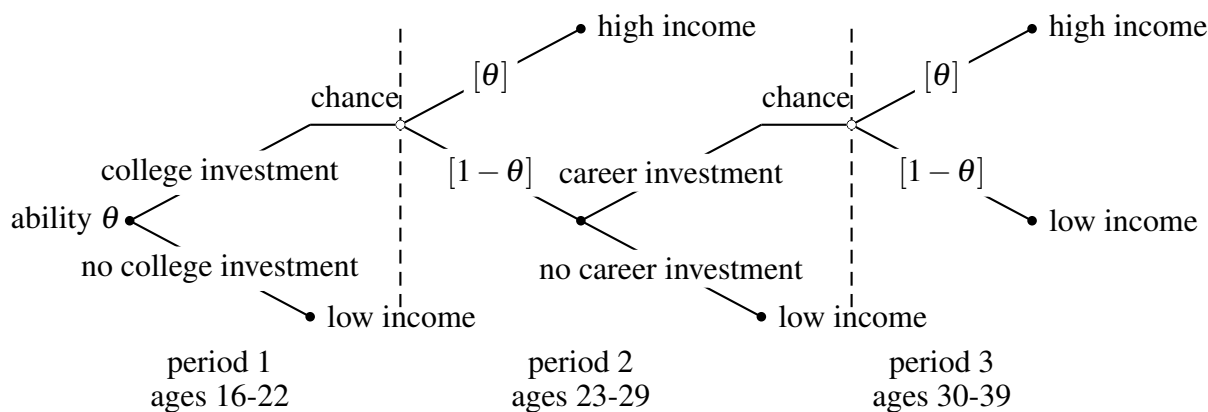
high income
$[\theta]$
chance
college investment
$[1-\theta]$
ability $\theta$
no college investment
low income
high income
$[\theta]$
chance
career investment
$[1-\theta]$
low income
no career investment
low income

period 1
ages 16-22

period 2
ages 23-29

period 3
ages 30-39